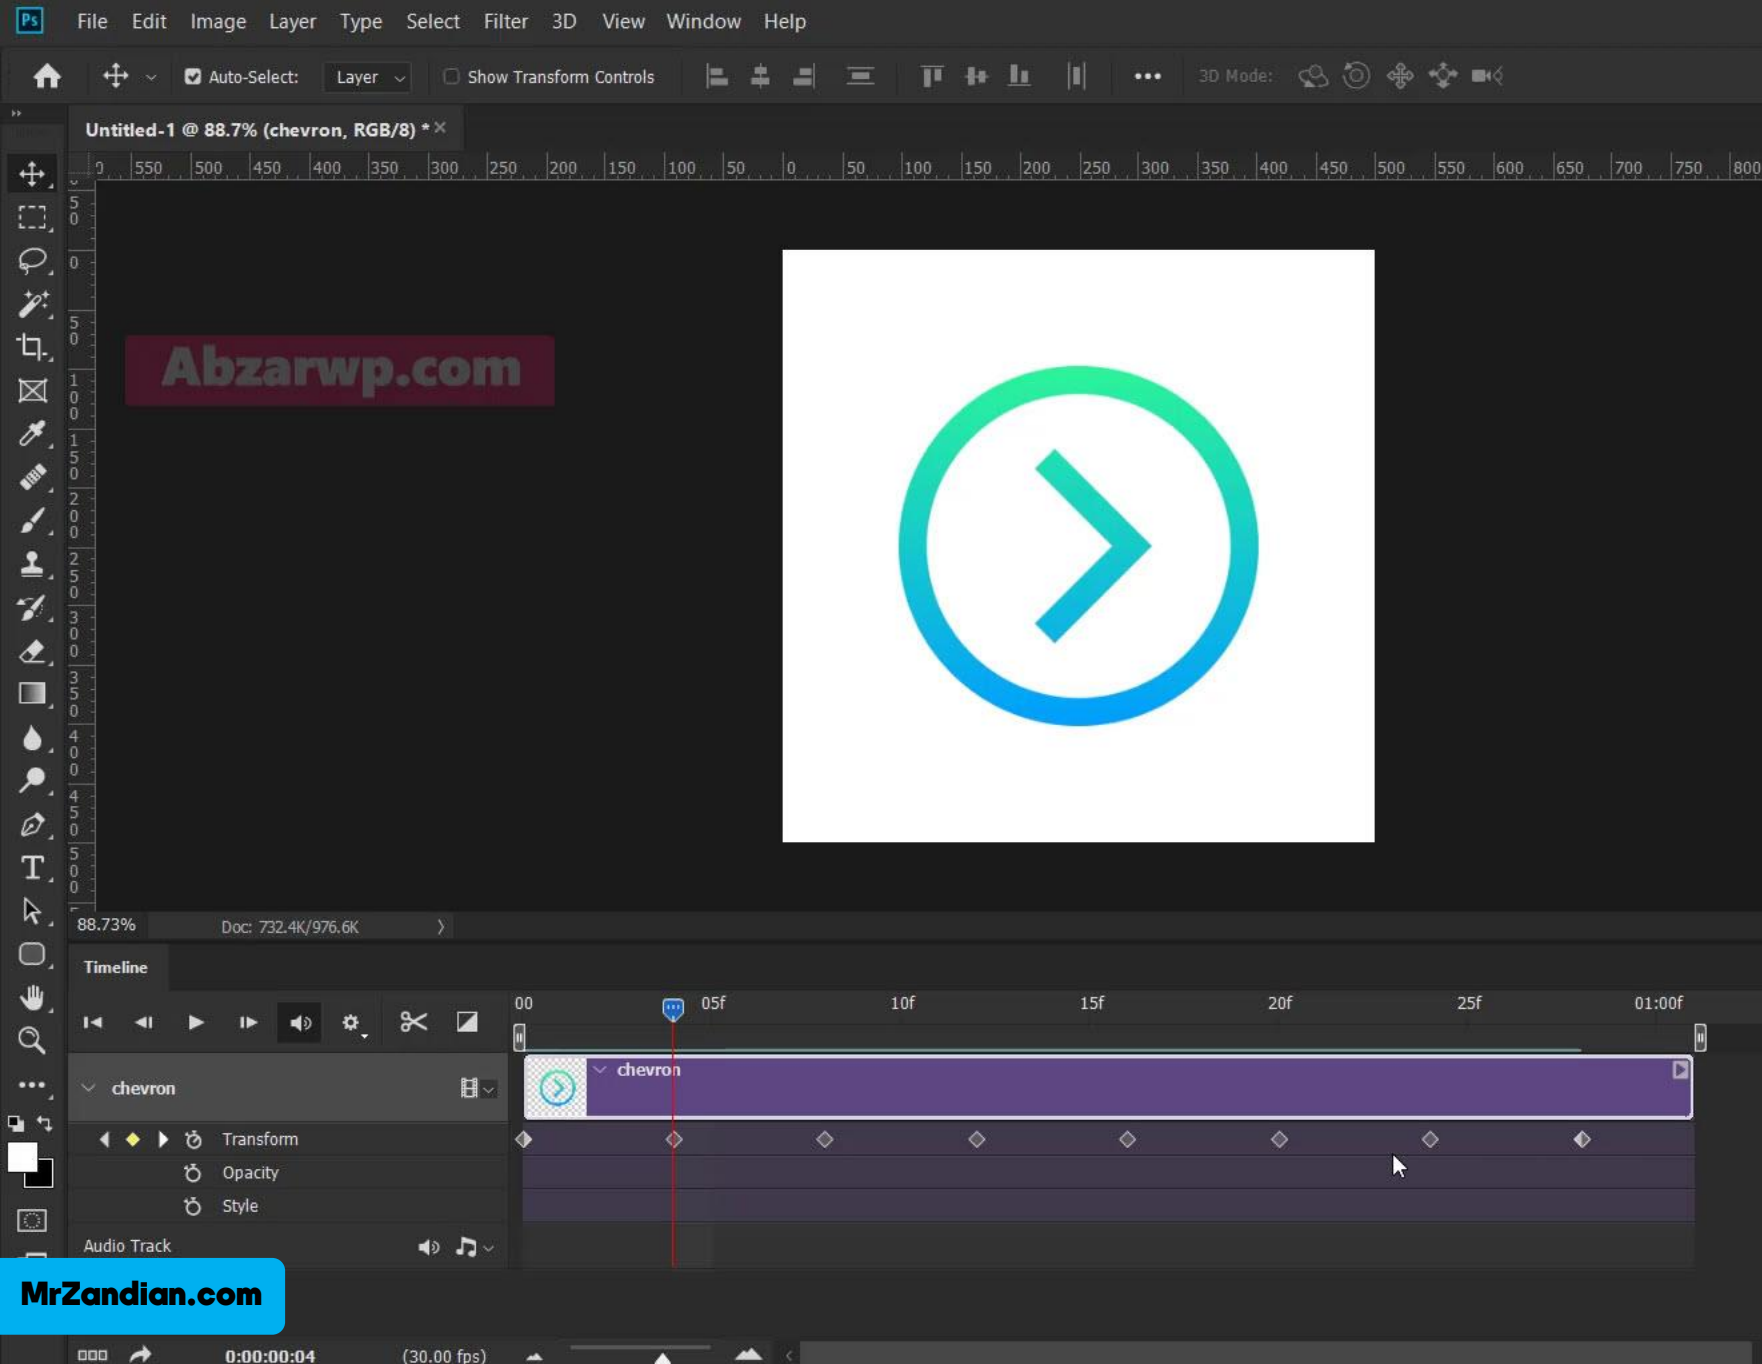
Ps File Edit Image Layer Type Select Filter 3D View Window Help

Auto-Select: Layer Show Transform Controls 3D Mode:

Untitled-1 @ 88.7% (chevron, RGB/8) * ×

0 550 500 450 400 350 300 250 200 150 100 50 0 50 100 150 200 250 300 350 400 450 500 550 600 650 700 750 800

Abzarwp.com

88.73% Doc: 732.4K/976.6K

Timeline

00 05f 10f 15f 20f 25f 01:00f

chevron

chevron

Transform

Opacity

Style

Audio Track

MrZandian.com

0:00:00:04 (30.00 fps)